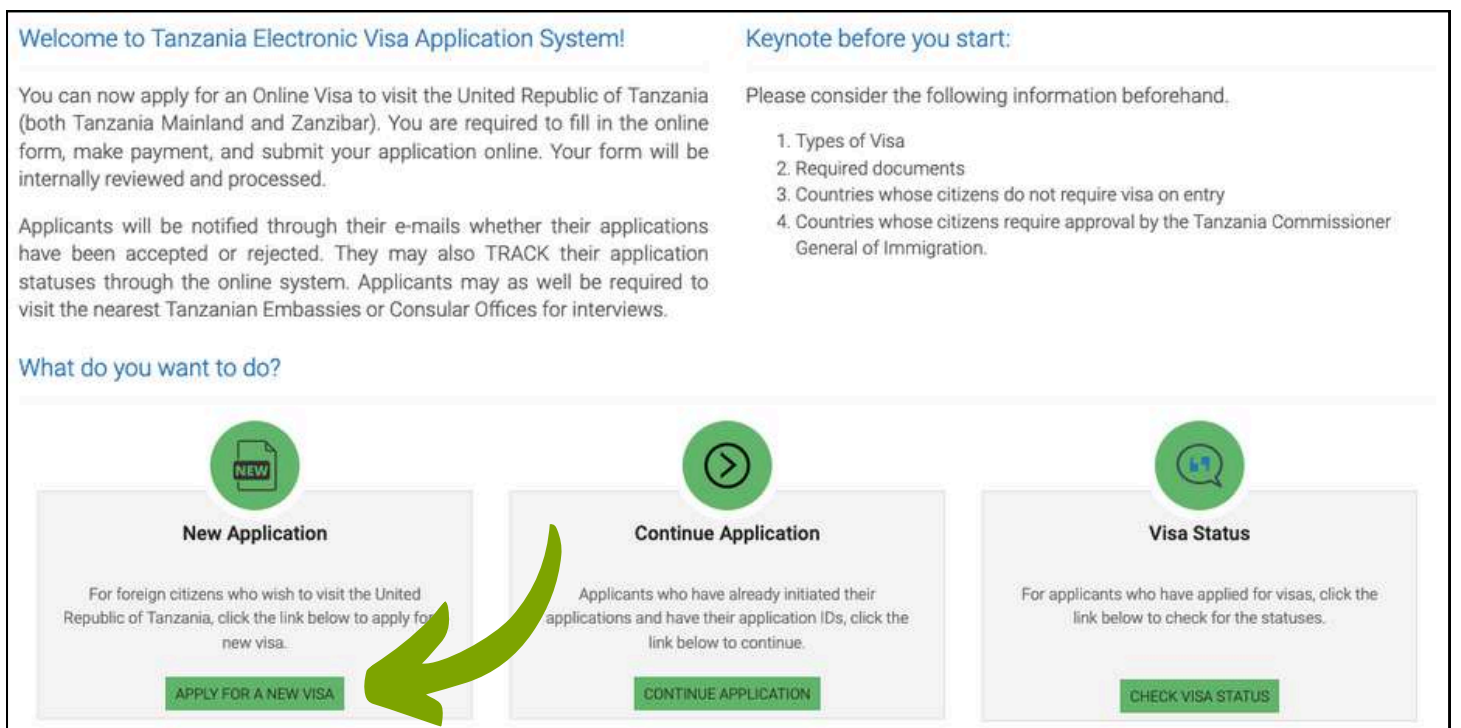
Welcome to Tanzania Electronic Visa Application System!

You can now apply for an Online Visa to visit the United Republic of Tanzania (both Tanzania Mainland and Zanzibar). You are required to fill in the online form, make payment, and submit your application online. Your form will be internally reviewed and processed.

Applicants will be notified through their e-mails whether their applications have been accepted or rejected. They may also TRACK their application statuses through the online system. Applicants may as well be required to visit the nearest Tanzanian Embassies or Consular Offices for interviews.

Keynote before you start:

Please consider the following information beforehand.

1. Types of Visa
2. Required documents
3. Countries whose citizens do not require visa on entry
4. Countries whose citizens require approval by the Tanzania Commissioner General of Immigration.

What do you want to do?

NEW

New Application

For foreign citizens who wish to visit the United Republic of Tanzania, click the link below to apply fo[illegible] new visa.

APPLY FOR A NEW VISA

Continue Application

Applicants who have already initiated their applications and have their application IDs, click the link below to continue.

CONTINUE APPLICATION

Visa Status

For applicants who have applied for visas, click the link below to check for the statuses.

CHECK VISA STATUS